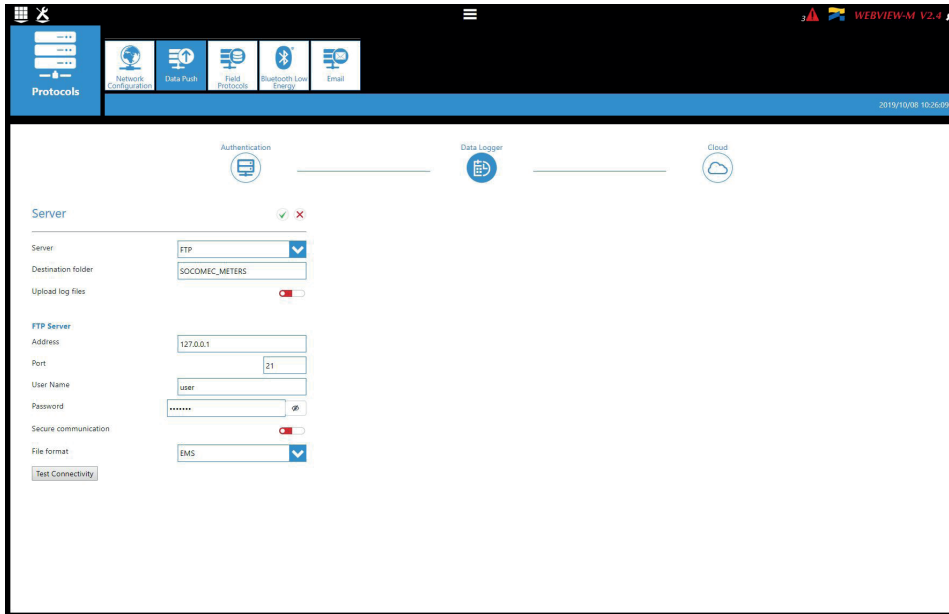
3 WEBVIEW-M V2.4

Protocols

Network Configuration
Data Push
Field Protocols
Bluetooth Low Energy
Email

2019/10/08 10:26:09

Authentication
Data Logger
Cloud

Server

Server FTP
Destination folder SOCOMEC_METERS
Upload log files

FTP Server
Address 127.0.0.1
Port 21
User Name user
Password •••••••
Secure communication
File format EMS
Test Connectivity